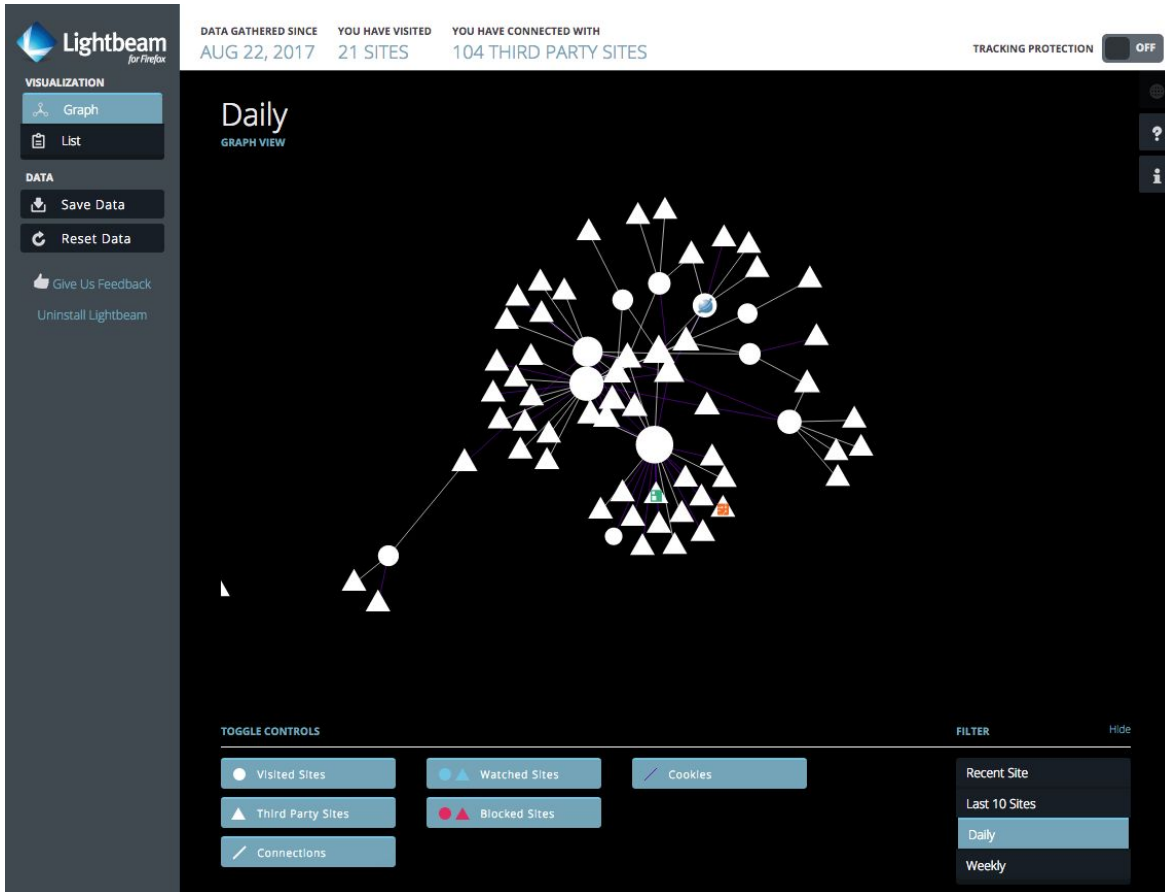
Lightbeam
for Firefox

VISUALIZATION
Graph
List

DATA
Save Data
Reset Data

Give Us Feedback
Uninstall Lightbeam

DATA GATHERED SINCE
AUG 22, 2017

YOU HAVE VISITED
21 SITES

YOU HAVE CONNECTED WITH
104 THIRD PARTY SITES

TRACKING PROTECTION
OFF

Daily
GRAPH VIEW

?
i

TOGGLE CONTROLS

Visited Sites
Third Party Sites
Connections
Watched Sites
Blocked Sites
Cookies

FILTER
Hide

Recent Site
Last 10 Sites
Daily
Weekly